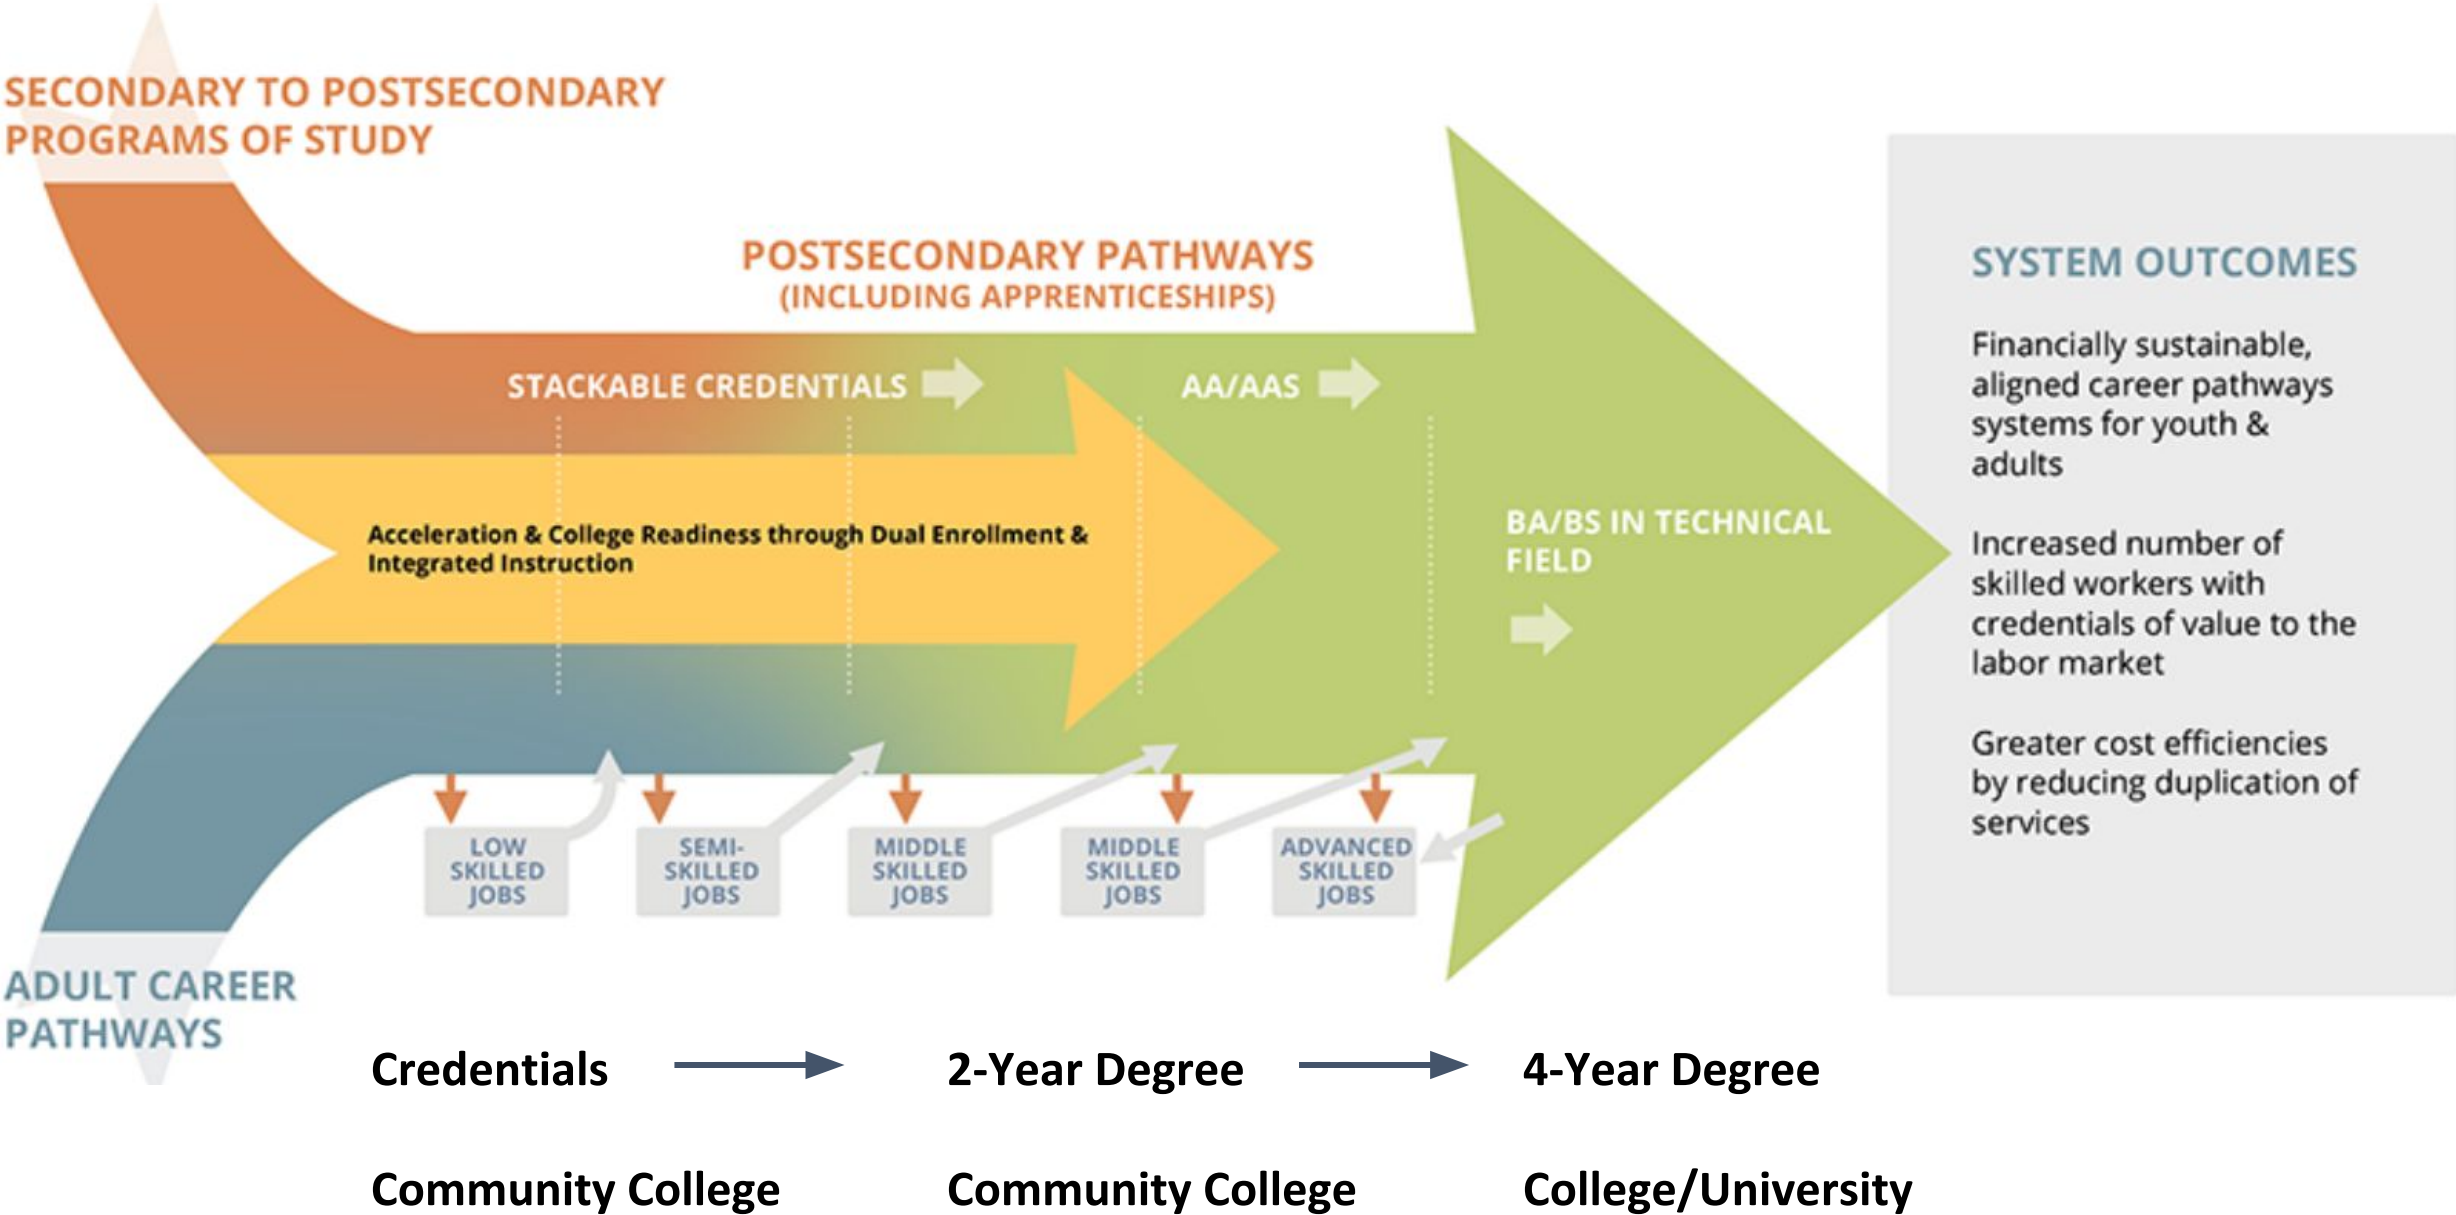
SECONDARY TO POSTSECONDARY PROGRAMS OF STUDY

POSTSECONDARY PATHWAYS
(INCLUDING APPRENTICESHIPS)

STACKABLE CREDENTIALS

AA/AAS

Acceleration & College Readiness through Dual Enrollment & Integrated Instruction

BA/BS IN TECHNICAL FIELD

LOW SKILLED JOBS

SEMI-SKILLED JOBS

MIDDLE SKILLED JOBS

MIDDLE SKILLED JOBS

ADVANCED SKILLED JOBS

ADULT CAREER PATHWAYS

SYSTEM OUTCOMES

Financially sustainable, aligned career pathways systems for youth & adults

Increased number of skilled workers with credentials of value to the labor market

Greater cost efficiencies by reducing duplication of services

Credentials → 2-Year Degree → 4-Year Degree

Community College Community College College/University